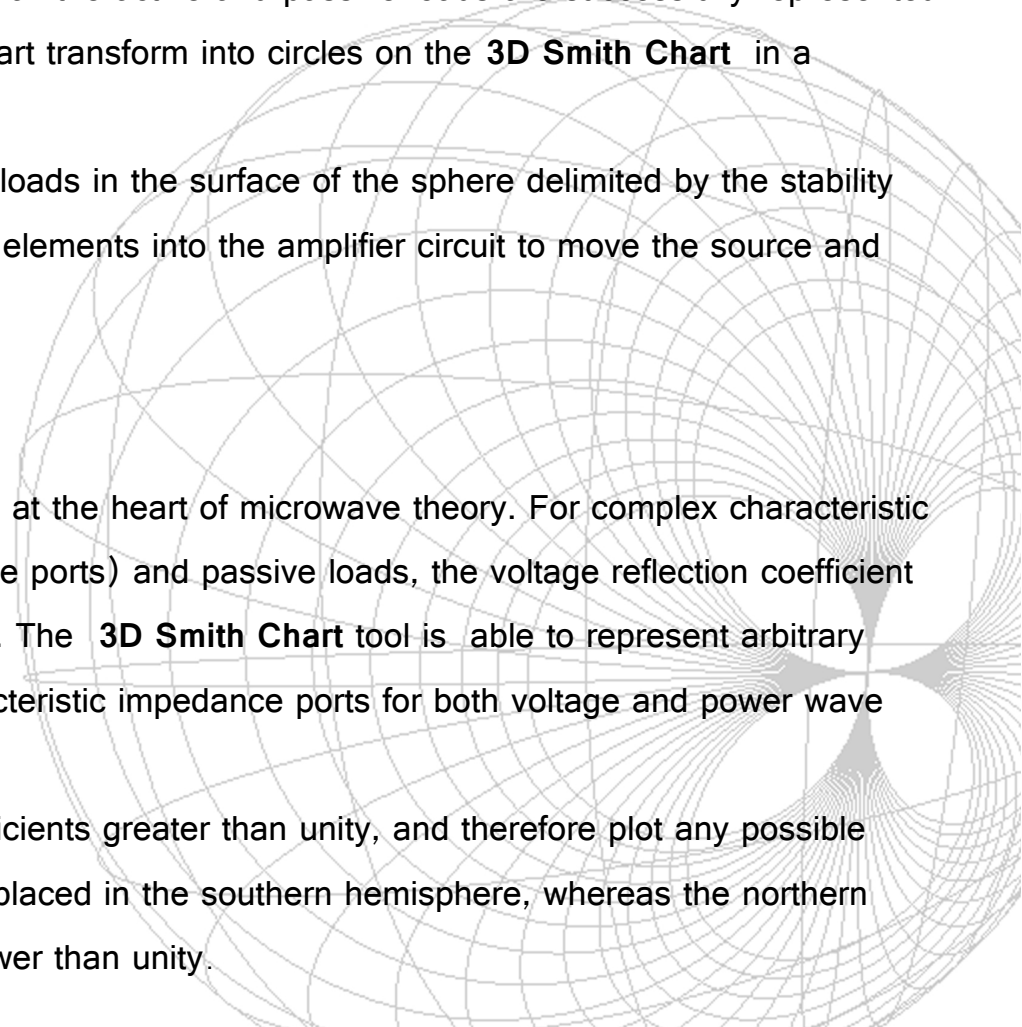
art transform into circles on the **3D Smith Chart** in a

loads in the surface of the sphere delimited by the stability elements into the amplifier circuit to move the source and

at the heart of microwave theory. For complex characteristic e ports) and passive loads, the voltage reflection coefficient . The **3D Smith Chart** tool is able to represent arbitrary cteristic impedance ports for both voltage and power wave

icients greater than unity, and therefore plot any possible placed in the southern hemisphere, whereas the northern wer than unity.